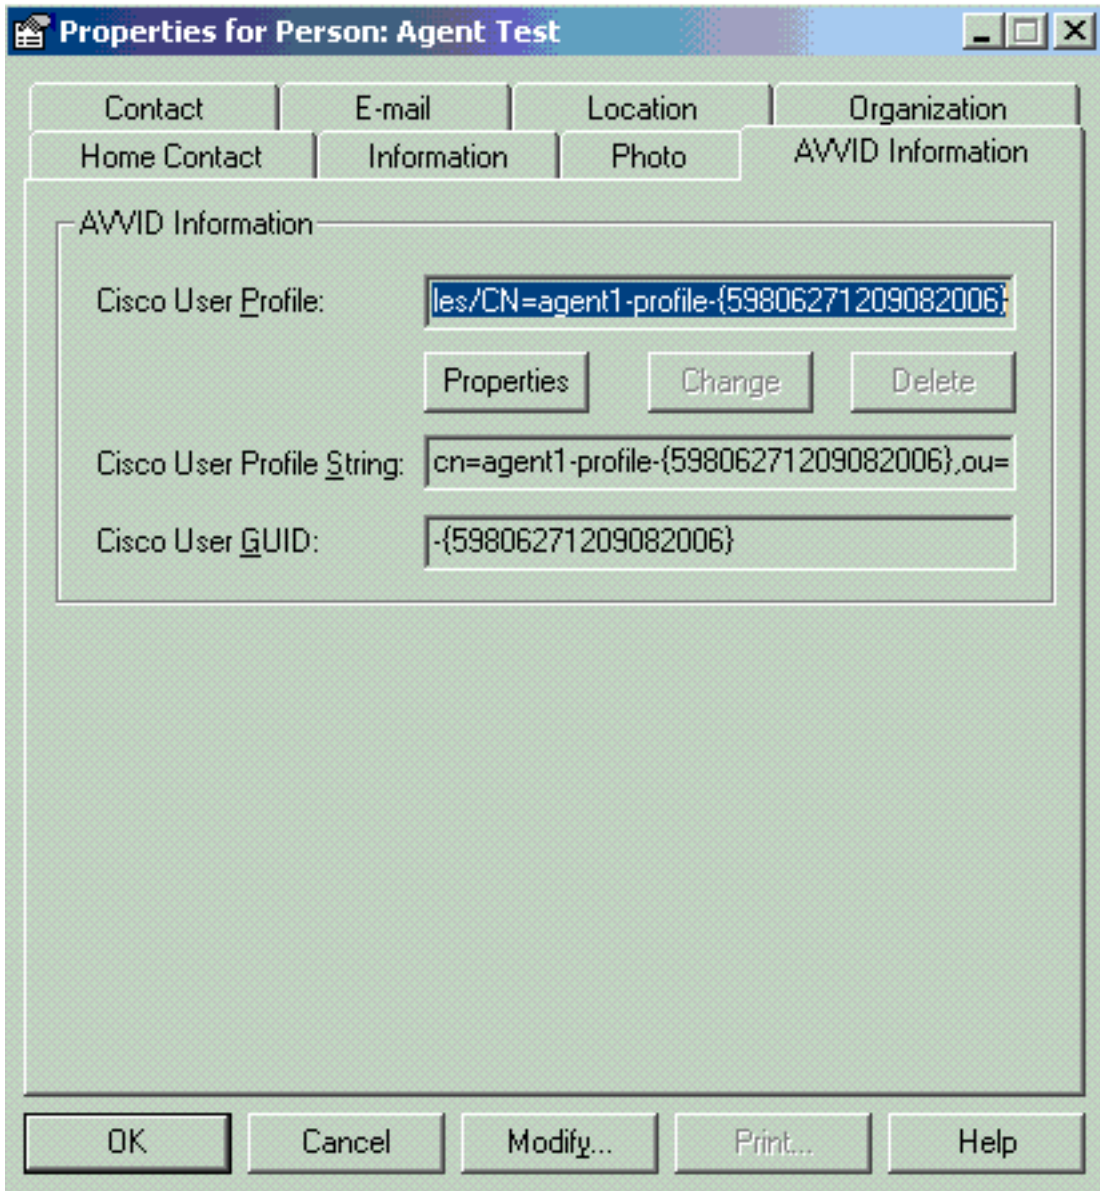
Properties for Person: Agent Test

Contact
E-mail
Location
Organization
Home Contact
Information
Photo
AVVID Information

AVVID Information

Cisco User Profile: les/CN=agent1-profile-{59806271209082006}

Properties
Change
Delete

Cisco User Profile String: cn=agent1-profile-{59806271209082006},ou=

Cisco User GUID: -{59806271209082006}

OK
Cancel
Modify...
Print...
Help